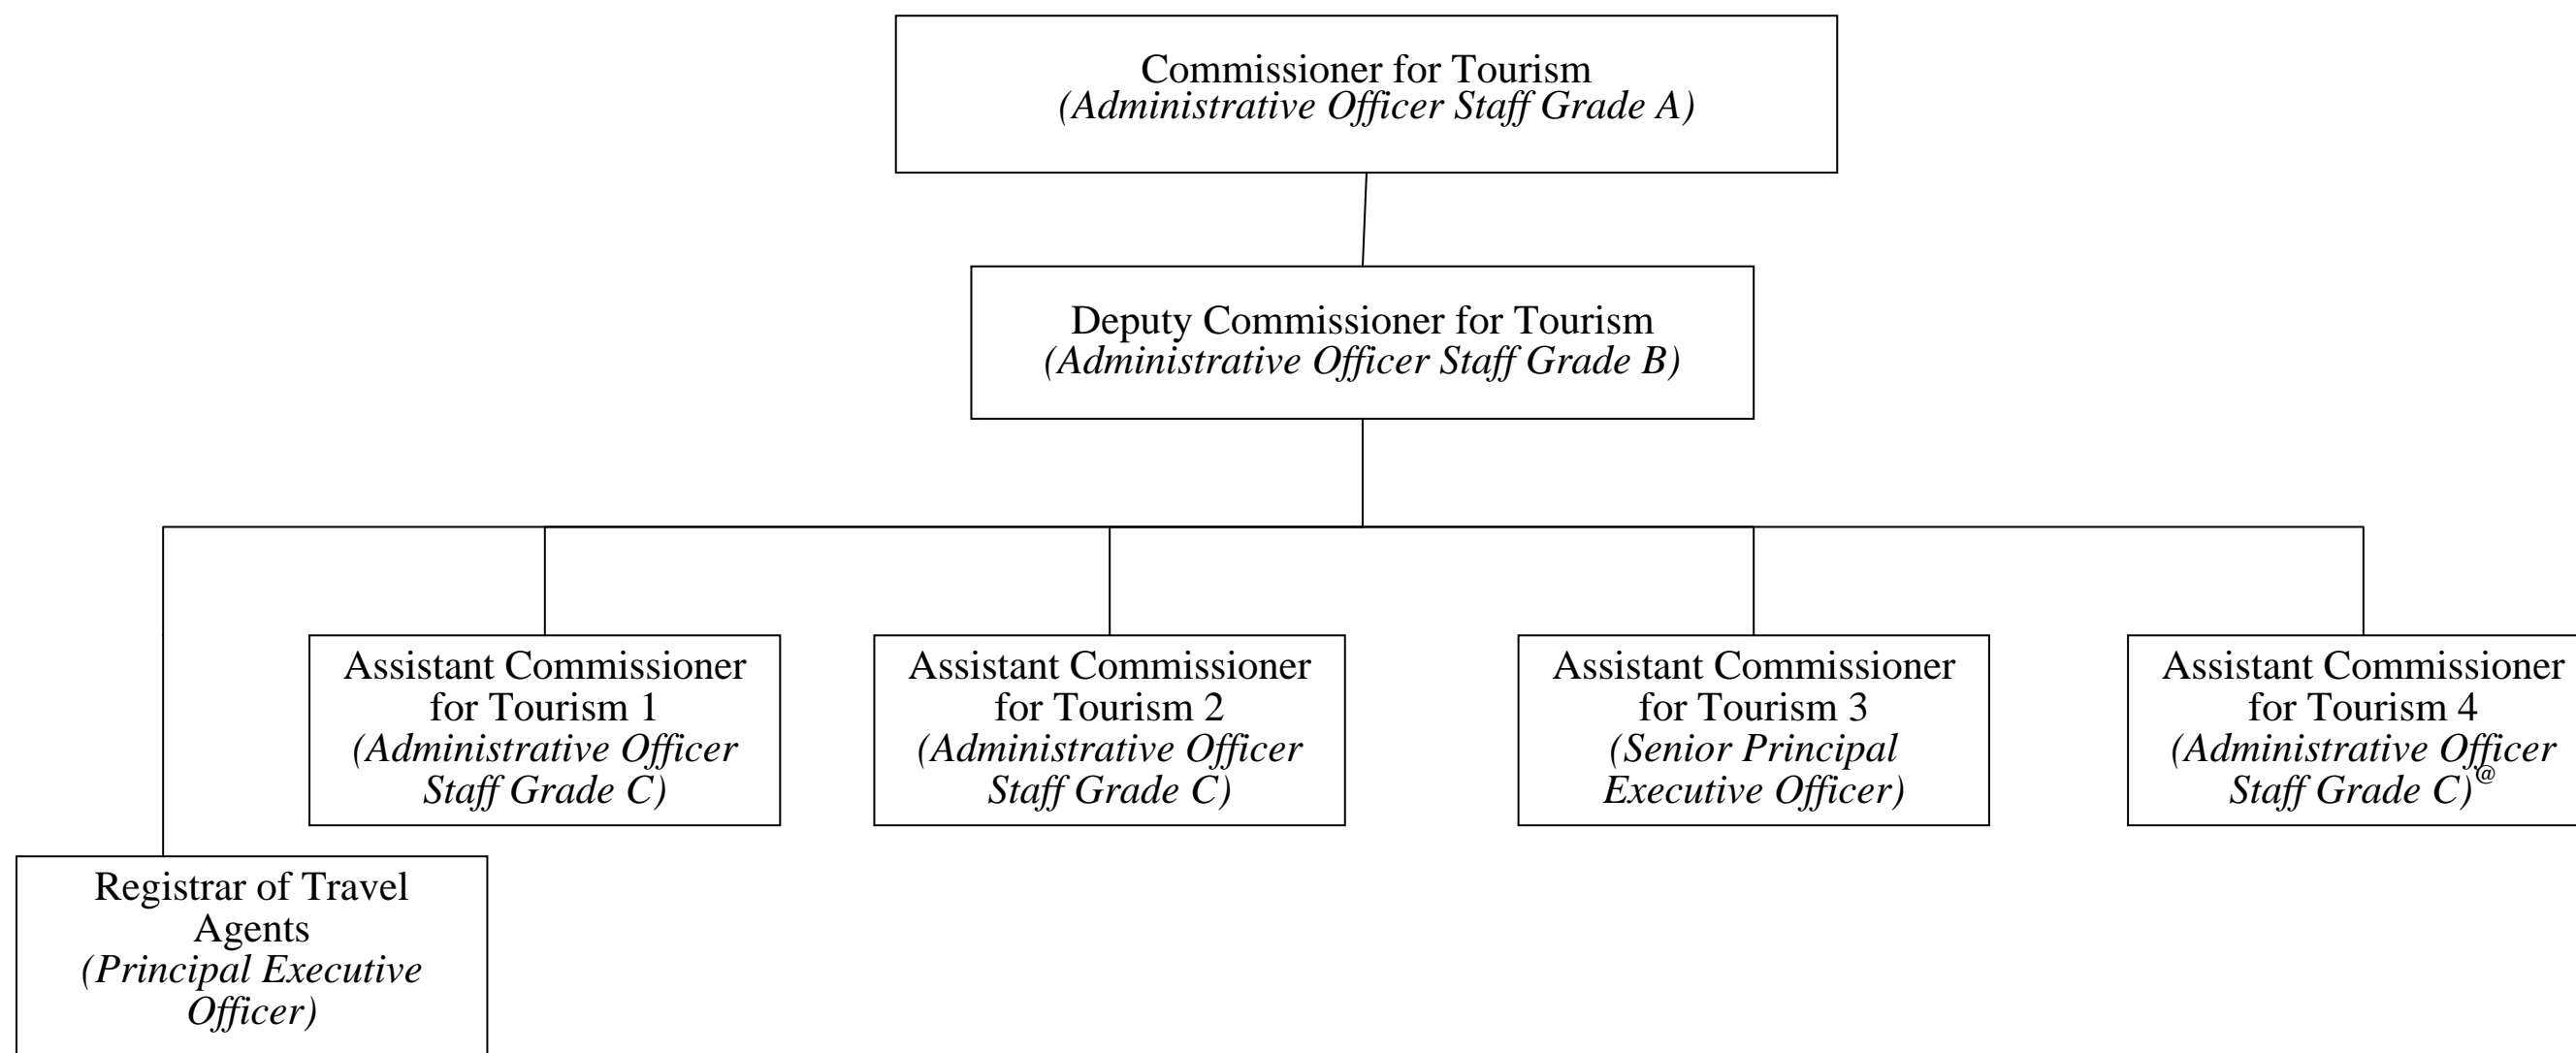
Commissioner for Tourism
*(Administrative Officer Staff Grade A)*

Deputy Commissioner for Tourism
*(Administrative Officer Staff Grade B)*

Assistant Commissioner for Tourism 1
*(Administrative Officer Staff Grade C)*

Assistant Commissioner for Tourism 2
*(Administrative Officer Staff Grade C)*

Assistant Commissioner for Tourism 3
*(Senior Principal Executive Officer)*

Assistant Commissioner for Tourism 4
*(Administrative Officer Staff Grade C)*$^{@}$

Registrar of Travel Agents
*(Principal Executive Officer)*